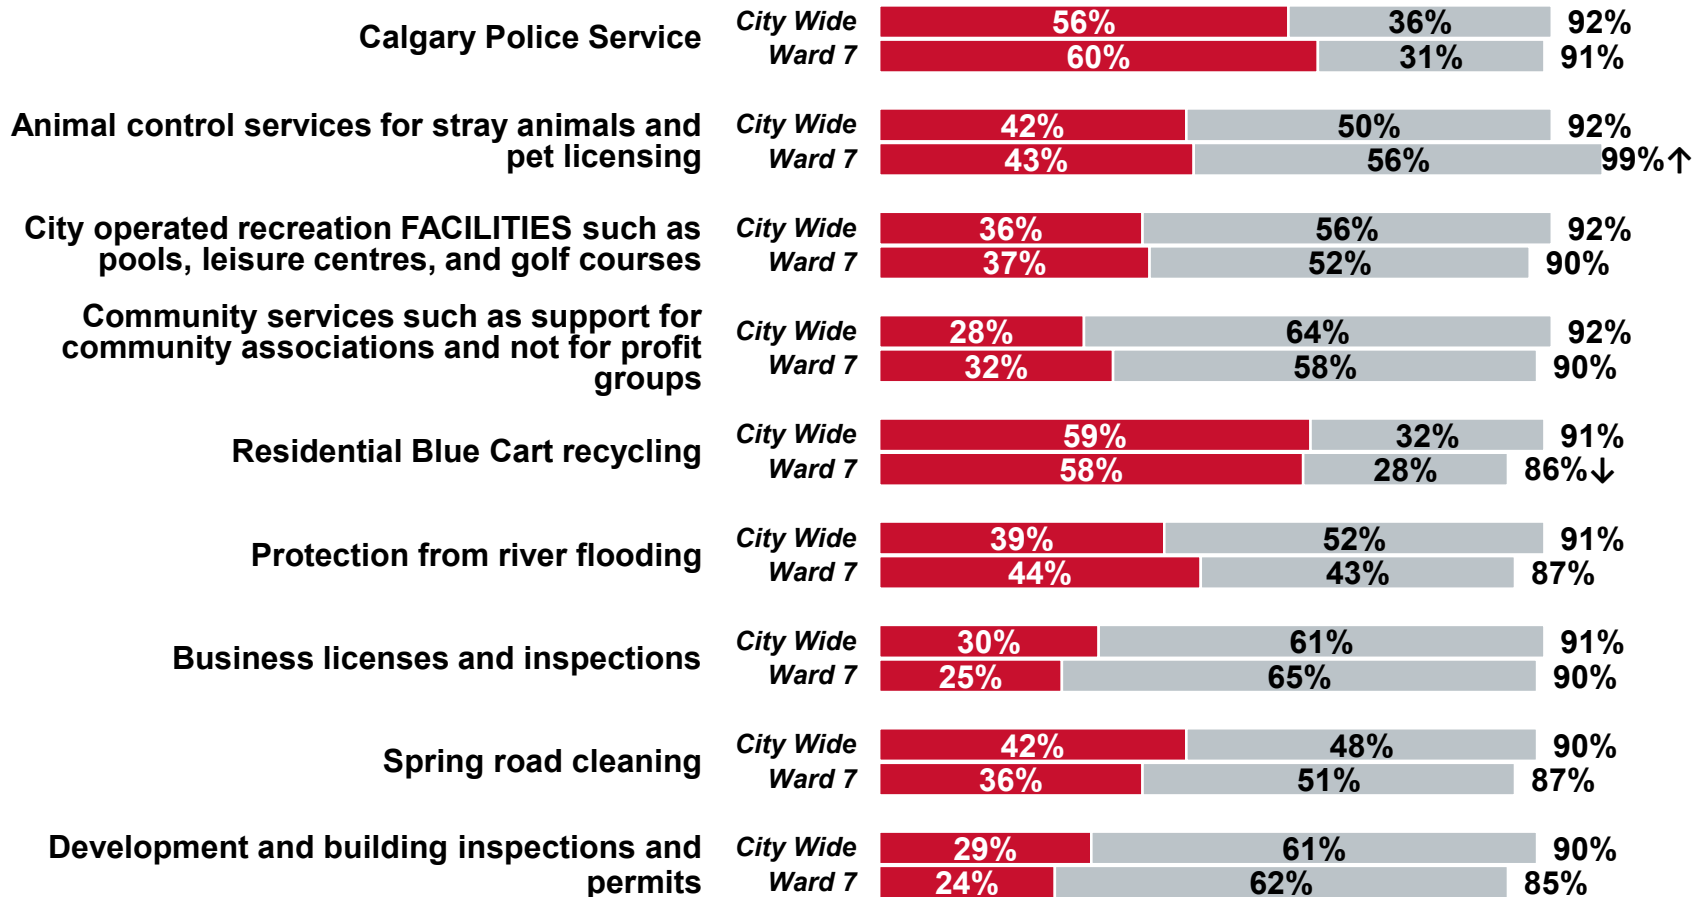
Calgary Police Service
City Wide 56% 36% 92%
Ward 7 60% 31% 91%

Animal control services for stray animals and pet licensing
City Wide 42% 50% 92%
Ward 7 43% 56% 99%↑

City operated recreation FACILITIES such as pools, leisure centres, and golf courses
City Wide 36% 56% 92%
Ward 7 37% 52% 90%

Community services such as support for community associations and not for profit groups
City Wide 28% 64% 92%
Ward 7 32% 58% 90%

Residential Blue Cart recycling
City Wide 59% 32% 91%
Ward 7 58% 28% 86%↓

Protection from river flooding
City Wide 39% 52% 91%
Ward 7 44% 43% 87%

Business licenses and inspections
City Wide 30% 61% 91%
Ward 7 25% 65% 90%

Spring road cleaning
City Wide 42% 48% 90%
Ward 7 36% 51% 87%

Development and building inspections and permits
City Wide 29% 61% 90%
Ward 7 24% 62% 85%